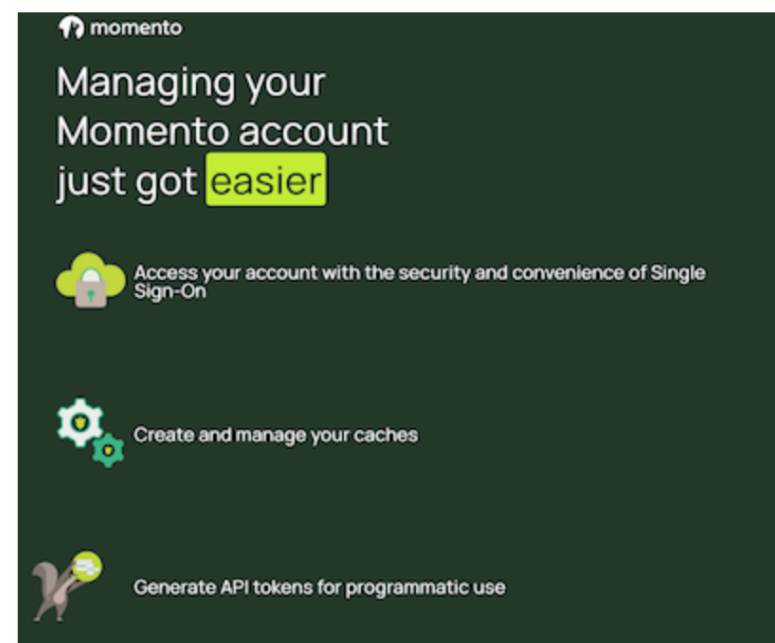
momento

Managing your Momento account just got easier

Access your account with the security and convenience of Single Sign-On

Create and manage your caches

Generate API tokens for programmatic use